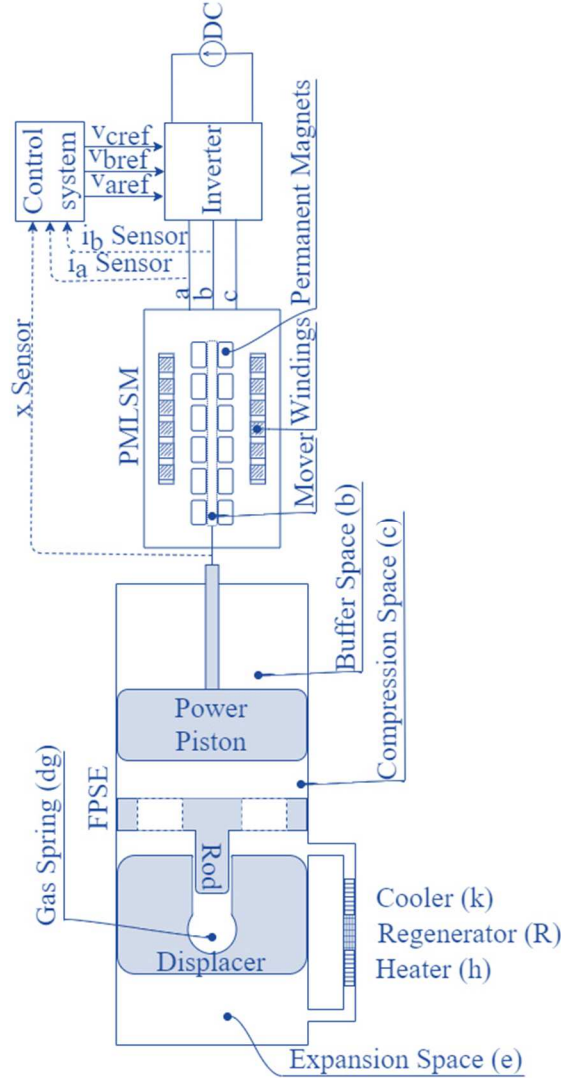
DC
Control system
$v_{cref}$
$v_{bref}$
$v_{aref}$
Inverter
$i_b$ Sensor
$i_a$ Sensor
a
b
c
Permanent Magnets
x Sensor
PMLSM
Windings
Mover
Buffer Space (b)
Compression Space (c)
Power Piston
FPSE
Gas Spring (dg)
Rod
Displacer
Cooler (k)
Regenerator (R)
Heater (h)
Expansion Space (e)